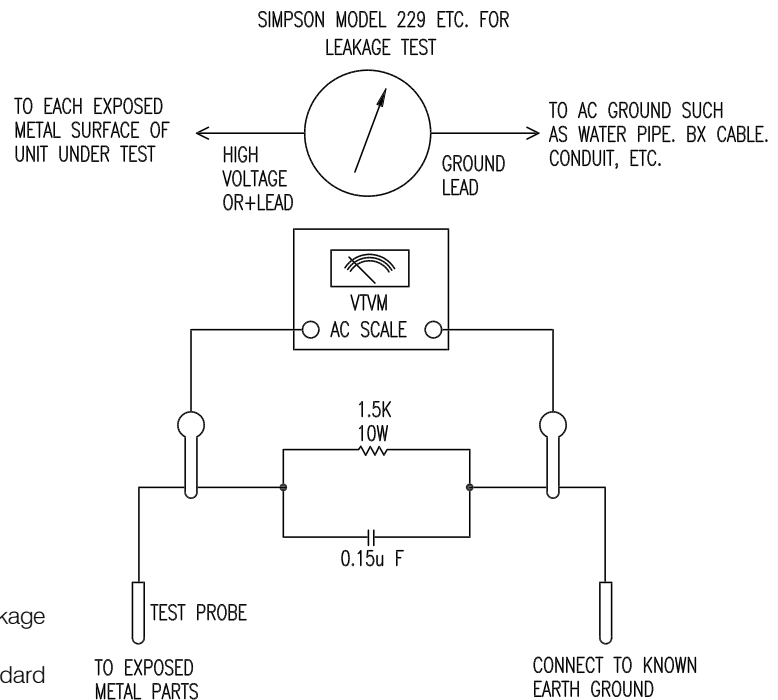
SIMPSON MODEL 229 ETC. FOR LEAKAGE TEST

TO EACH EXPOSED METAL SURFACE OF UNIT UNDER TEST

HIGH VOLTAGE OR+LEAD

GROUND LEAD

TO AC GROUND SUCH AS WATER PIPE. BX CABLE. CONDUIT, ETC.

VTVM

AC SCALE

1.5K
10W

0.15u F

TEST PROBE

TO EXPOSED METAL PARTS

CONNECT TO KNOWN EARTH GROUND

kage

dard